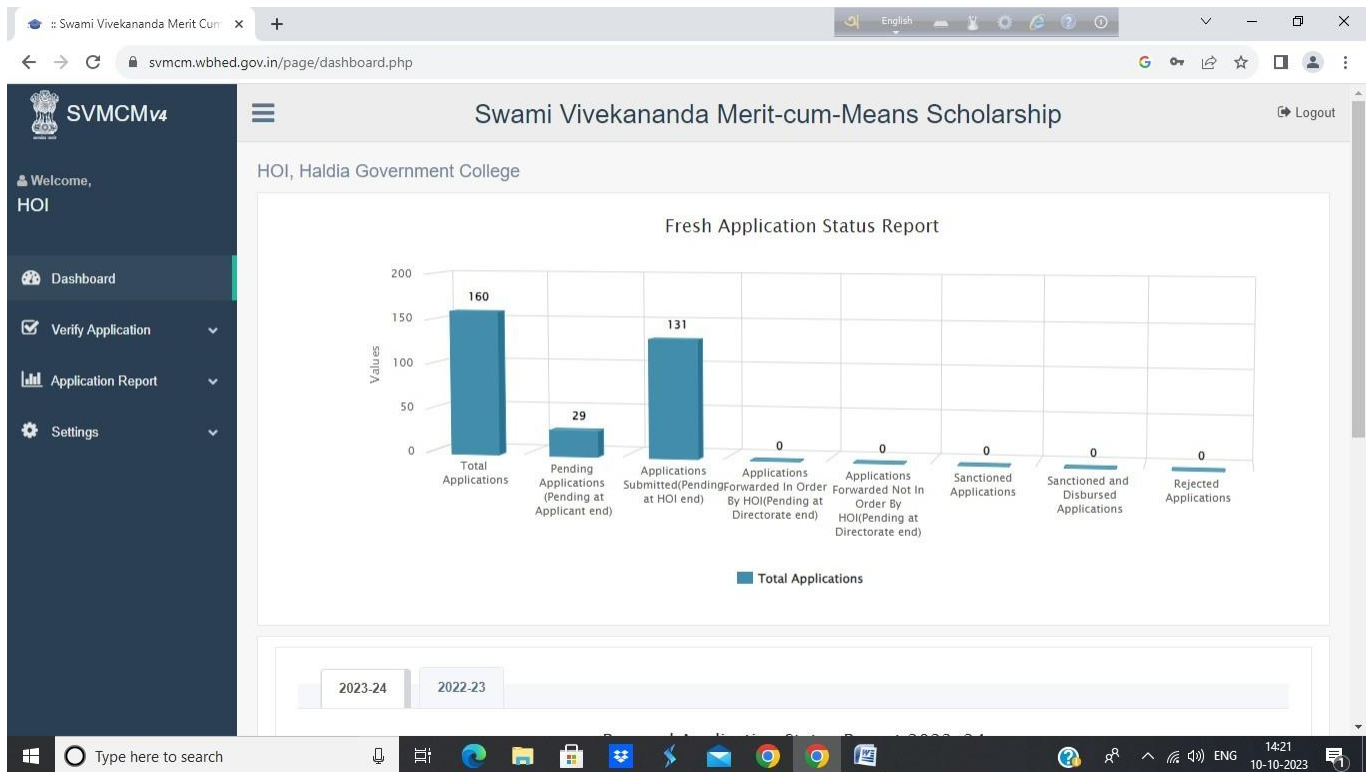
:: Swami Vivekananda Merit Cum ×
+
English
svmcm.wbhed.gov.in/page/dashboard.php

SVMCMv4
Welcome,
HOI
Dashboard
Verify Application
Application Report
Settings

Swami Vivekananda Merit-cum-Means Scholarship
Logout

HOI, Haldia Government College

Fresh Application Status Report

| Category | Value |
|---|---|
| Total Applications | 160 |
| Pending Applications (Pending at Applicant end) | 29 |
| Applications Submitted(Pending at HOI end) | 131 |
| Applications Forwarded In Order By HOI(Pending at Directorate end) | 0 |
| Applications Forwarded Not In Order By HOI(Pending at Directorate end) | 0 |
| Sanctioned Applications | 0 |
| Sanctioned and Disbursed Applications | 0 |
| Rejected Applications | 0 |

Values
200
150
100
50
0

Total Applications

2023-24
2022-23

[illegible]

Type here to search
ENG
14:21
10-10-2023